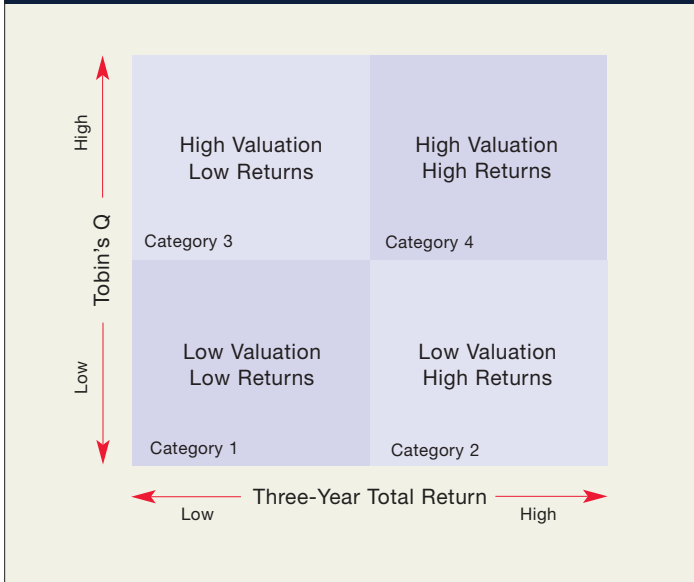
High

Tobin's Q

Low

High Valuation
Low Returns

Category 3

High Valuation
High Returns

Category 4

Low Valuation
Low Returns

Category 1

Low Valuation
High Returns

Category 2

Three-Year Total Return

Low

High